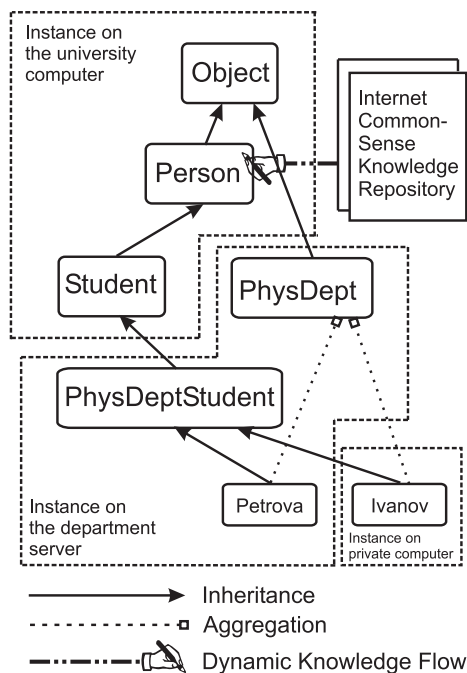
Instance on the university computer

Object

Internet Common-Sense Knowledge Repository

Person

Student

PhysDept

PhysDeptStudent

Instance on the department server

Petrova

Ivanov

Instance on private computer

Inheritance

Aggregation

Dynamic Knowledge Flow